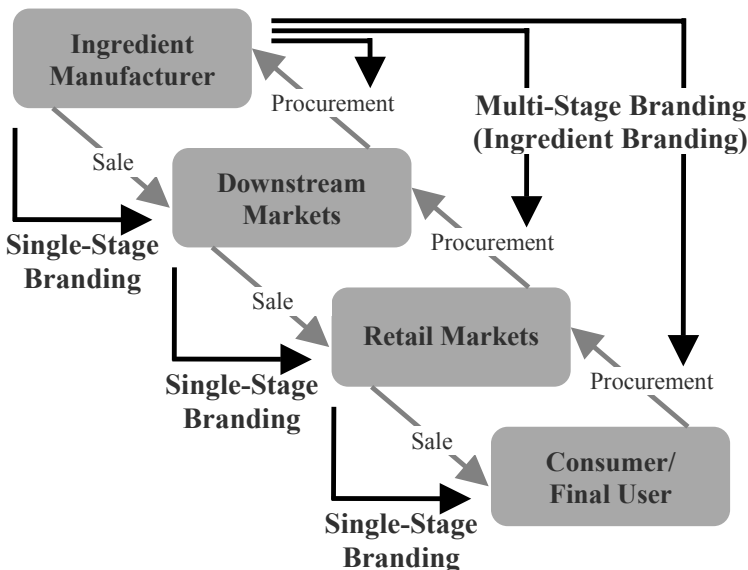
Ingredient Manufacturer

Procurement

Multi-Stage Branding (Ingredient Branding)

Sale

Downstream Markets

Single-Stage Branding

Procurement

Sale

Retail Markets

Single-Stage Branding

Procurement

Sale

Consumer/ Final User

Single-Stage Branding